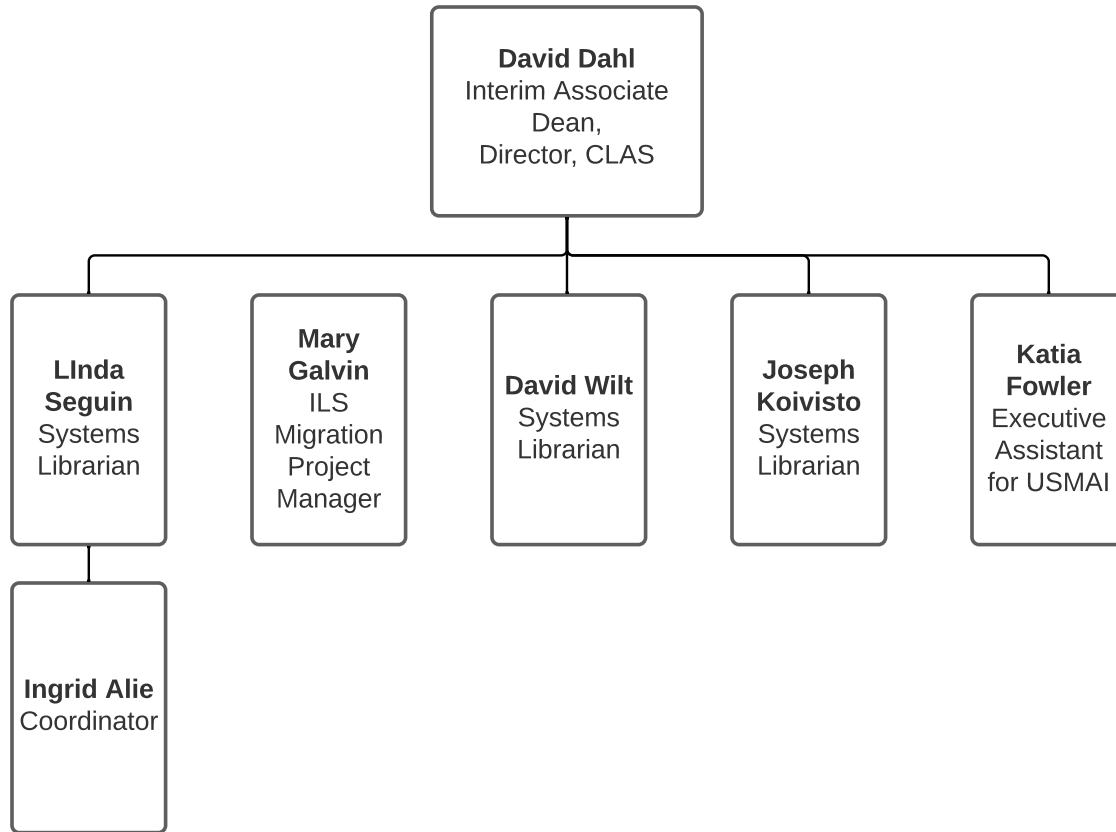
David Dahl
Interim Associate Dean,
Director, CLAS

LInda Seguin
Systems Librarian

Mary Galvin
ILS Migration Project Manager

David Wilt
Systems Librarian

Joseph Koivisto
Systems Librarian

Katia Fowler
Executive Assistant for USMAI

Ingrid Alie
Coordinator